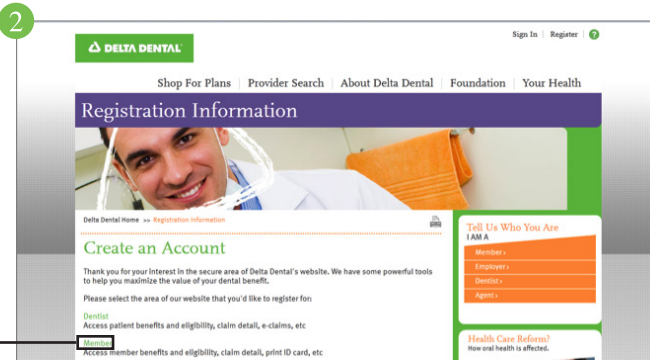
2

DELTA DENTAL

Sign In | Register | ?

Shop For Plans | Provider Search | About Delta Dental | Foundation | Your Health

Registration Information

Delta Dental Home » Registration Information

Create an Account

Thank you for your interest in the secure area of Delta Dental's website. We have some powerful tools to help you maximize the value of your dental benefit.

Please select the area of our website that you'd like to register for:

Dentist
Access patient benefits and eligibility, claim detail, e-claims, etc

Member
Access member benefits and eligibility, claim detail, print ID card, etc

Tell Us Who You Are
I AM A

Member ›

Employer ›

Dentist ›

Agent ›

Health Care Reform?
How oral health is affected.